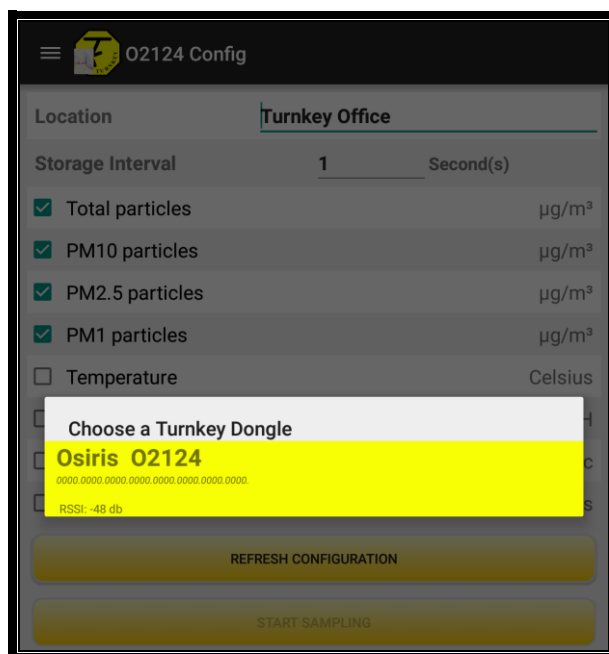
O2124 Config

Location Turnkey Office

Storage Interval 1 Second(s)

Total particles µg/m³

PM10 particles µg/m³

PM2.5 particles µg/m³

PM1 particles µg/m³

Temperature Celsius

Choose a Turnkey Dongle

Osiris O2124

0000.0000.0000.0000.0000.0000.0000.0000.

RSSI: -48 db

REFRESH CONFIGURATION

START SAMPLING